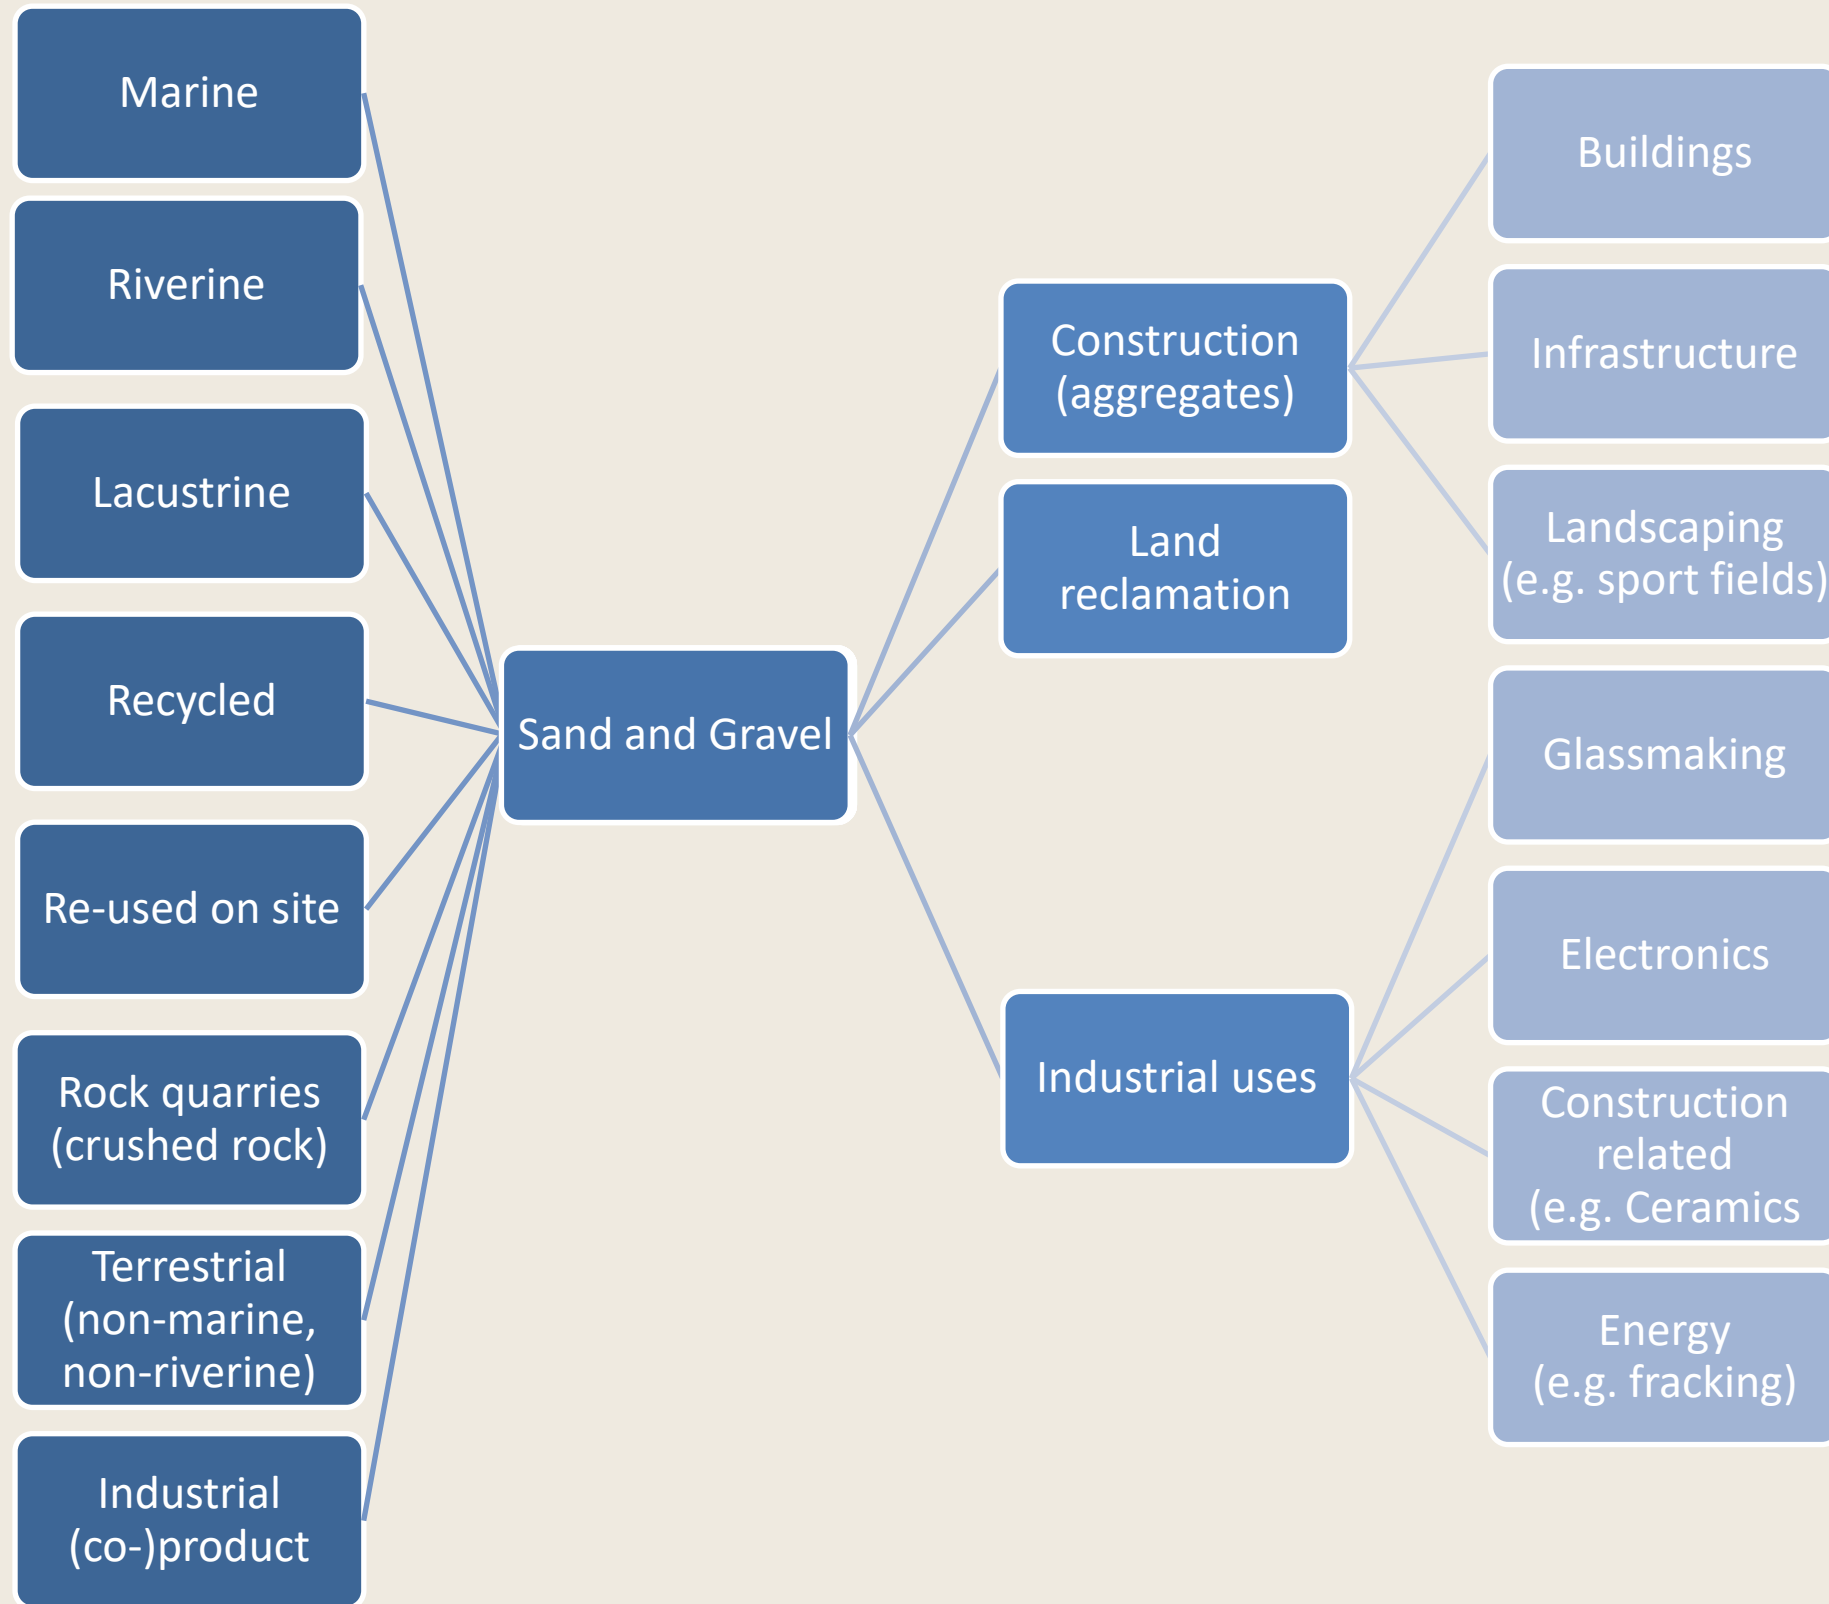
Marine

Riverine

Lacustrine

Recycled

Re-used on site

Rock quarries (crushed rock)

Terrestrial (non-marine, non-riverine)

Industrial (co-)product

Sand and Gravel

Construction (aggregates)

Land reclamation

Industrial uses

Buildings

Infrastructure

Landscaping (e.g. sport fields)

Glassmaking

Electronics

Construction related (e.g. Ceramics

Energy (e.g. fracking)